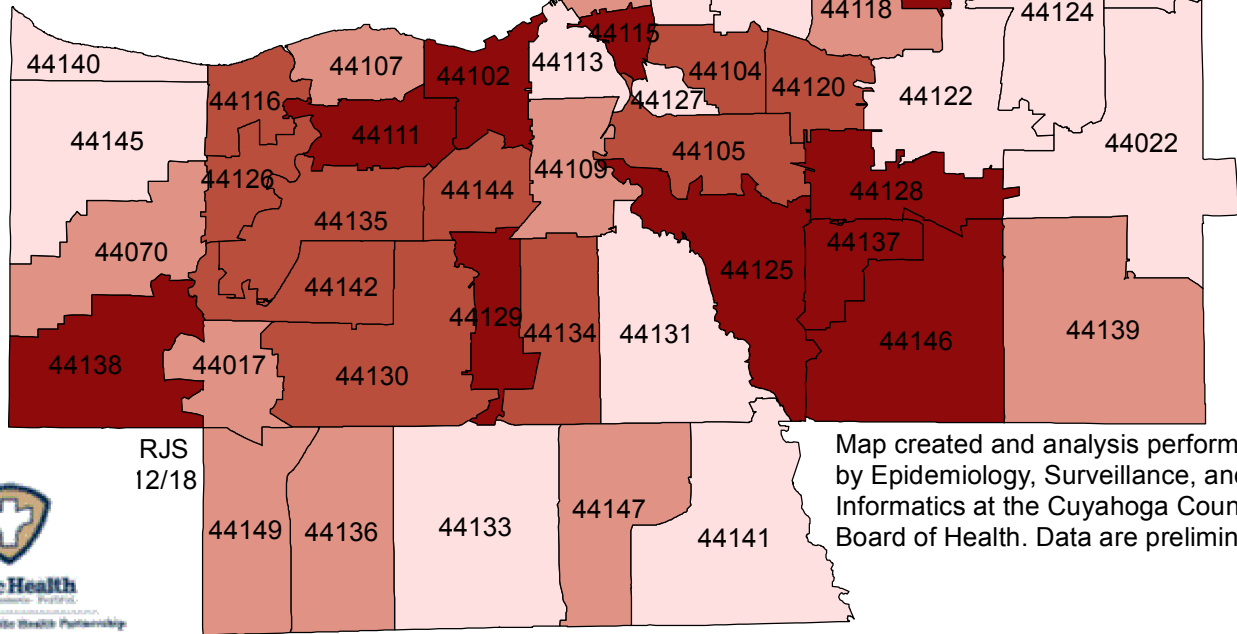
44118
44124
44115
44140
44107
44102
44113
44104
44120
44116
44127
44122
44145
44111
44022
44105
44109
44126
44144
44128
44135
44070
44137
44125
44142
44129
44134
44131
44139
44146
44138
44017
44130
RJS
12/18
Map created and analysis perform
by Epidemiology, Surveillance, and
Informatics at the Cuyahoga Coun
Board of Health. Data are prelimin
44149
44136
44133
44147
44141
Health
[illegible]
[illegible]